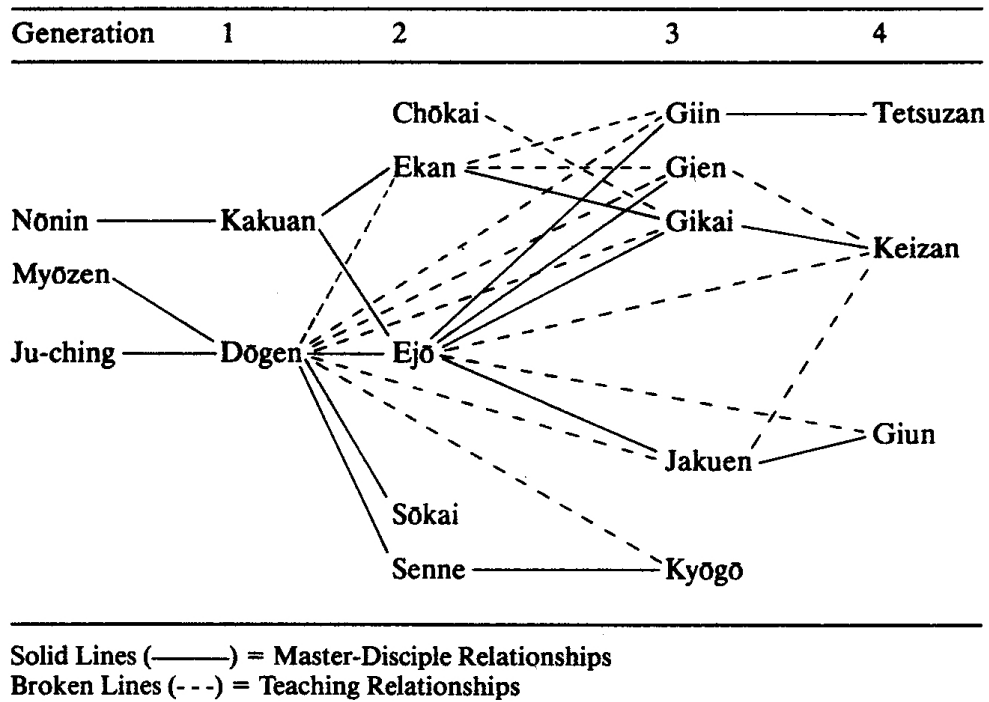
Generation 1 2 3 4

Chōkai
Giin
Tetsuzan
Ekan
Gien
Nōnin
Kakuan
Gikai
Keizan
Myōzen
Ju-ching
Dōgen
Ejō
Giun
Jakuen
Sōkai
Senne
Kyōgō

Solid Lines (———) = Master-Disciple Relationships
Broken Lines (- - -) = Teaching Relationships